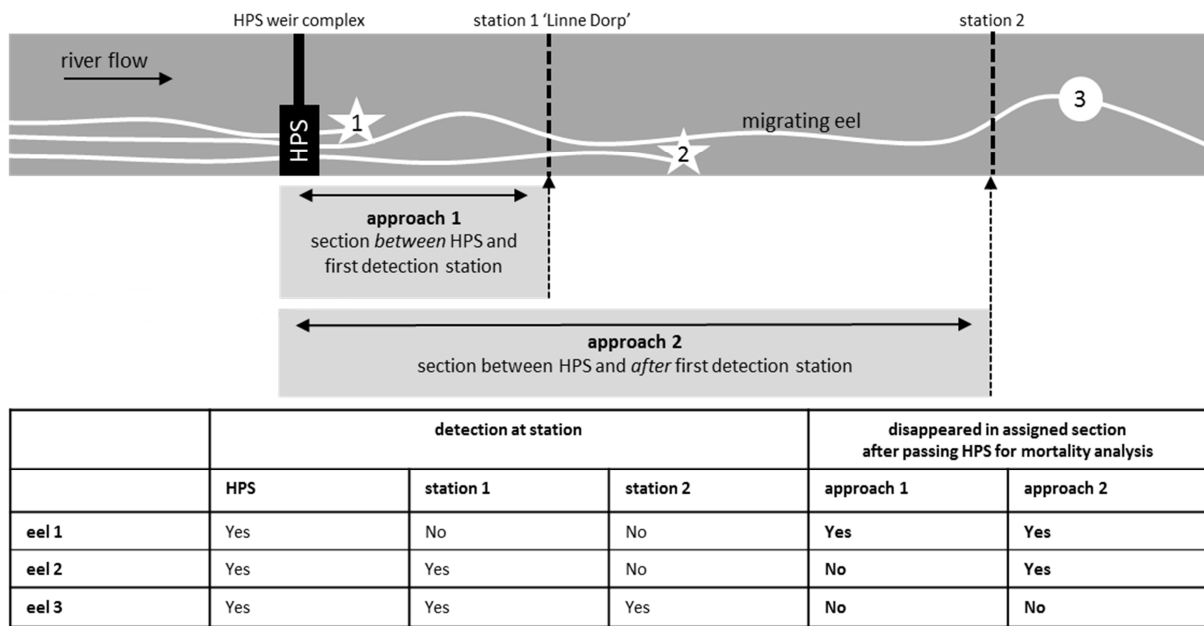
HPS weir complex

station 1 'Linne Dorp'

station 2

river flow

HPS

1

migrating eel

2

3

**approach 1**
section *between* HPS and first detection station

**approach 2**
section between HPS and *after* first detection station

| | detection at station | | | disappeared in assigned section after passing HPS for mortality analysis | |
|---|---|---|---|---|---|
| | HPS | station 1 | station 2 | approach 1 | approach 2 |
| eel 1 | Yes | No | No | Yes | Yes |
| eel 2 | Yes | Yes | No | No | Yes |
| eel 3 | Yes | Yes | Yes | No | No |